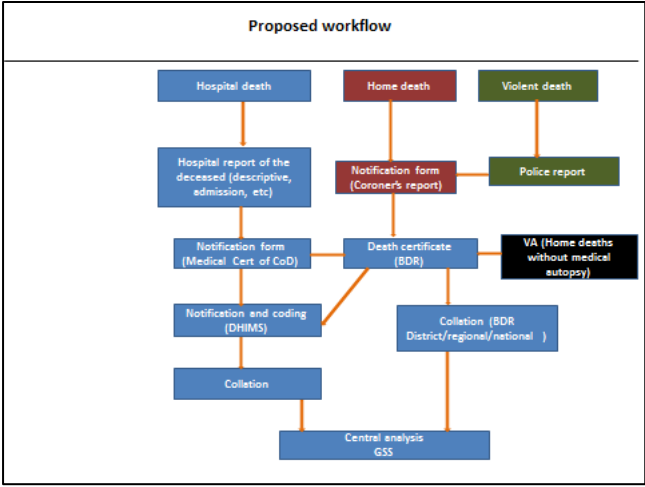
Proposed workflow

Hospital death

Home death

Violent death

Hospital report of the deceased (descriptive, admission, etc)

Notification form (Coroner's report)

Police report

Notification form (Medical Cert of CoD)

Death certificate (BDR)

VA (Home deaths without medical autopsy)

Notification and coding (DHIMS)

Collation (BDR District/regional/national )

Collation

Central analysis GSS